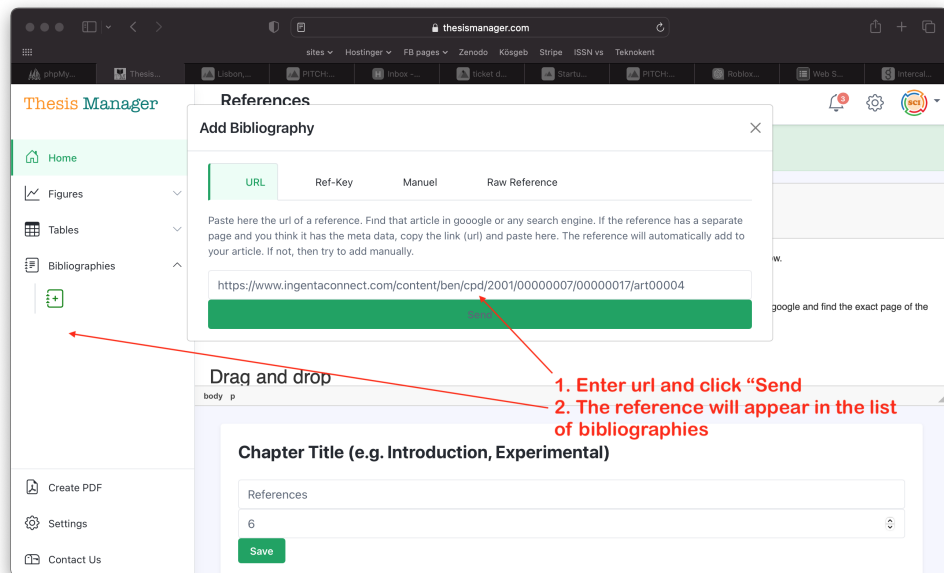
thesismanager.com

sites Hostinger FB pages Zenodo Kösgeb Stripe ISSN vs Teknokent

phpMy... Thesis... Lisbon,... PITCH:... Inbox -... ticket d... Startu... PITCH:... Roblox... Web S... Intercal...

Thesis Manager

References

Home

Figures

Tables

Bibliographies

Create PDF

Settings

Contact Us

Add Bibliography

URL Ref-Key Manuel Raw Reference

Paste here the url of a reference. Find that article in gooogle or any search engine. If the reference has a separate page and you think it has the meta data, copy the link (url) and paste here. The reference will automatically add to your article. If not, then try to add manually.

https://www.ingentaconnect.com/content/ben/cpd/2001/00000007/00000017/art00004

Send

ow.

google and find the exact page of the

Drag and drop

body p

1. Enter url and click “Send
2. The reference will appear in the list of bibliographies

Chapter Title (e.g. Introduction, Experimental)

References

6

Save